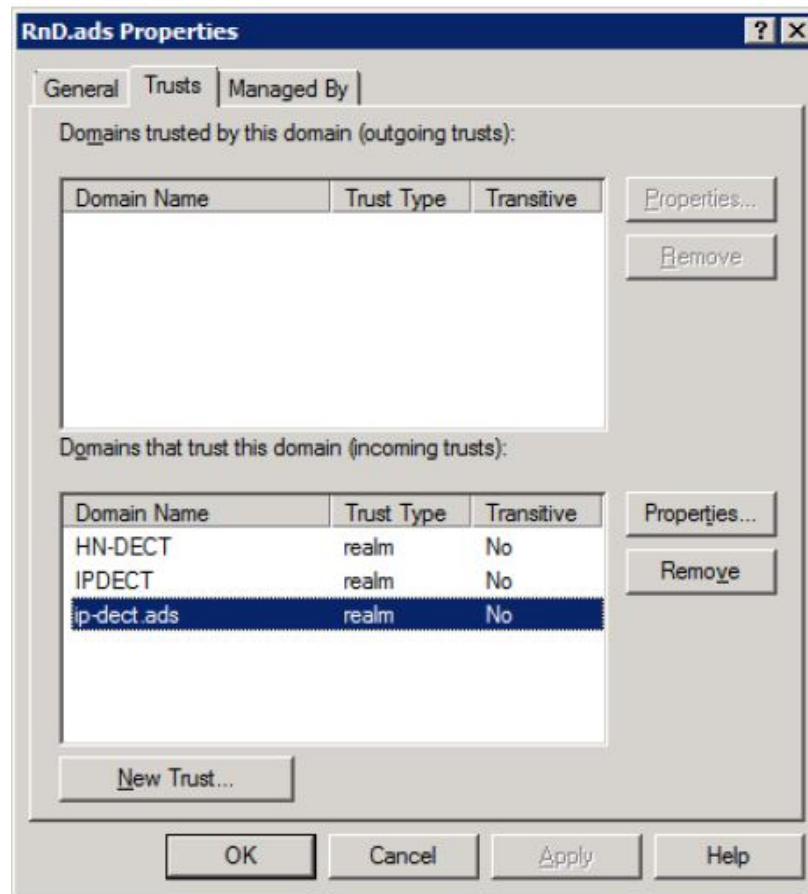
RnD.ads Properties

?
X

General
Trusts
Managed By

Domains trusted by this domain (outgoing trusts):

| Domain Name | Trust Type | Transitive |
|---|---|---|

Properties...
Remove

Domains that trust this domain (incoming trusts):

| Domain Name | Trust Type | Transitive |
|---|---|---|
| HN-DECT | realm | No |
| IPDECT | realm | No |
| ip-dect.ads | realm | No |

Properties...
Remove

New Trust...

OK
Cancel
Apply
Help